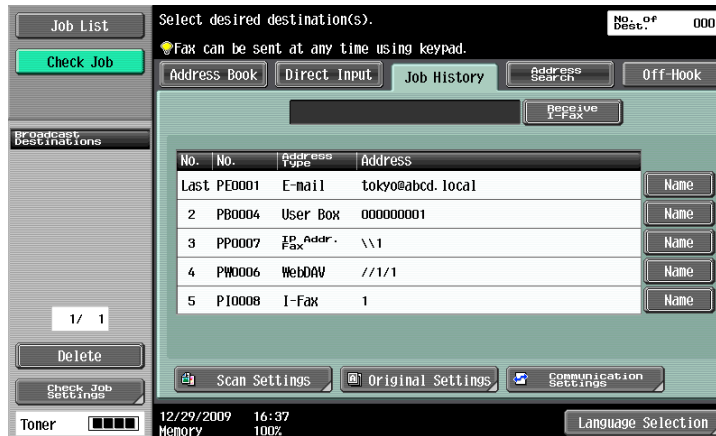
Job List

Check Job

Broadcast Destinations

1/ 1

Delete

Check Job Settings

Toner

Select desired destination(s).

No. of Dest. 000

Fax can be sent at any time using keypad.

Address Book | Direct Input | Job History | Address Search | Off-Hook

Receive I-Fax

| No. | No. | Address Type | Address | |
|---|---|---|---|---|
| Last | PE0001 | E-mail | tokyo@abcd.local | Name |
| 2 | PB0004 | User Box | 000000001 | Name |
| 3 | PP0007 | IP Addr. Fax | \\1 | Name |
| 4 | PW0006 | WebDAV | //1/1 | Name |
| 5 | PI0008 | I-Fax | 1 | Name |

Scan Settings | Original Settings | Communication Settings

12/29/2009 16:37
Memory 100%

Language Selection